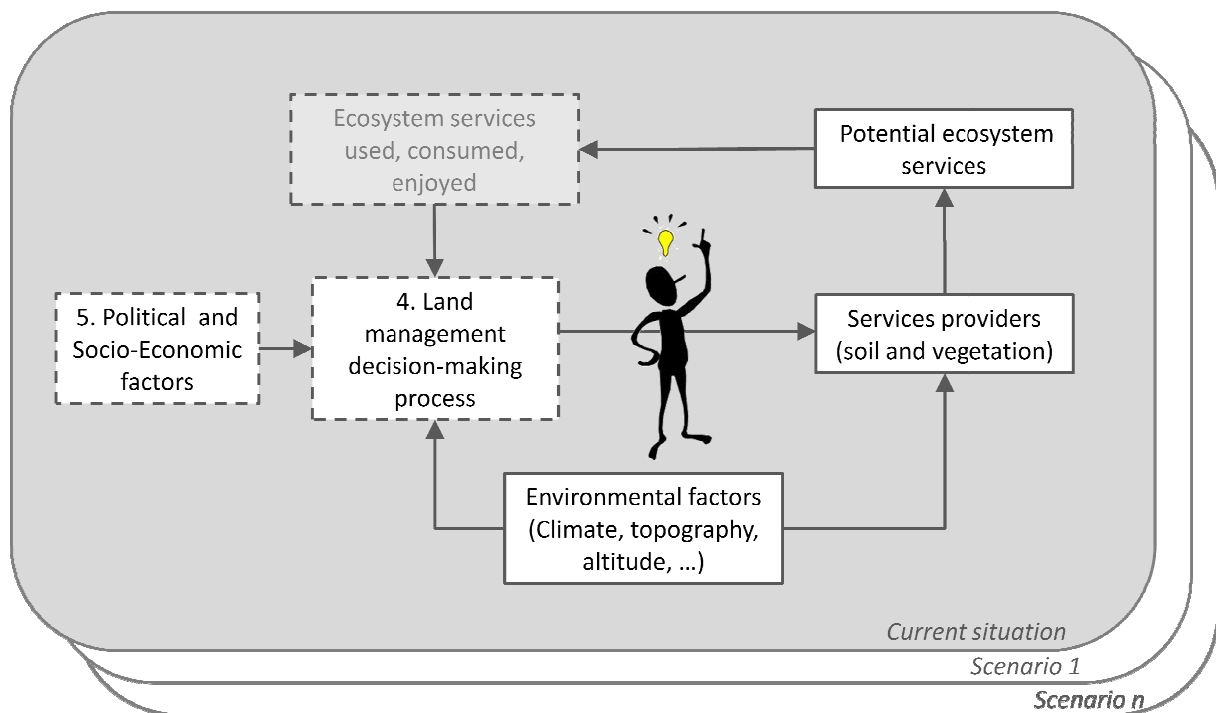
Ecosystem services used, consumed, enjoyed

Potential ecosystem services

5. Political and Socio-Economic factors

4. Land management decision-making process

Services providers (soil and vegetation)

Environmental factors (Climate, topography, altitude, …)

Current situation

Scenario 1

Scenario n